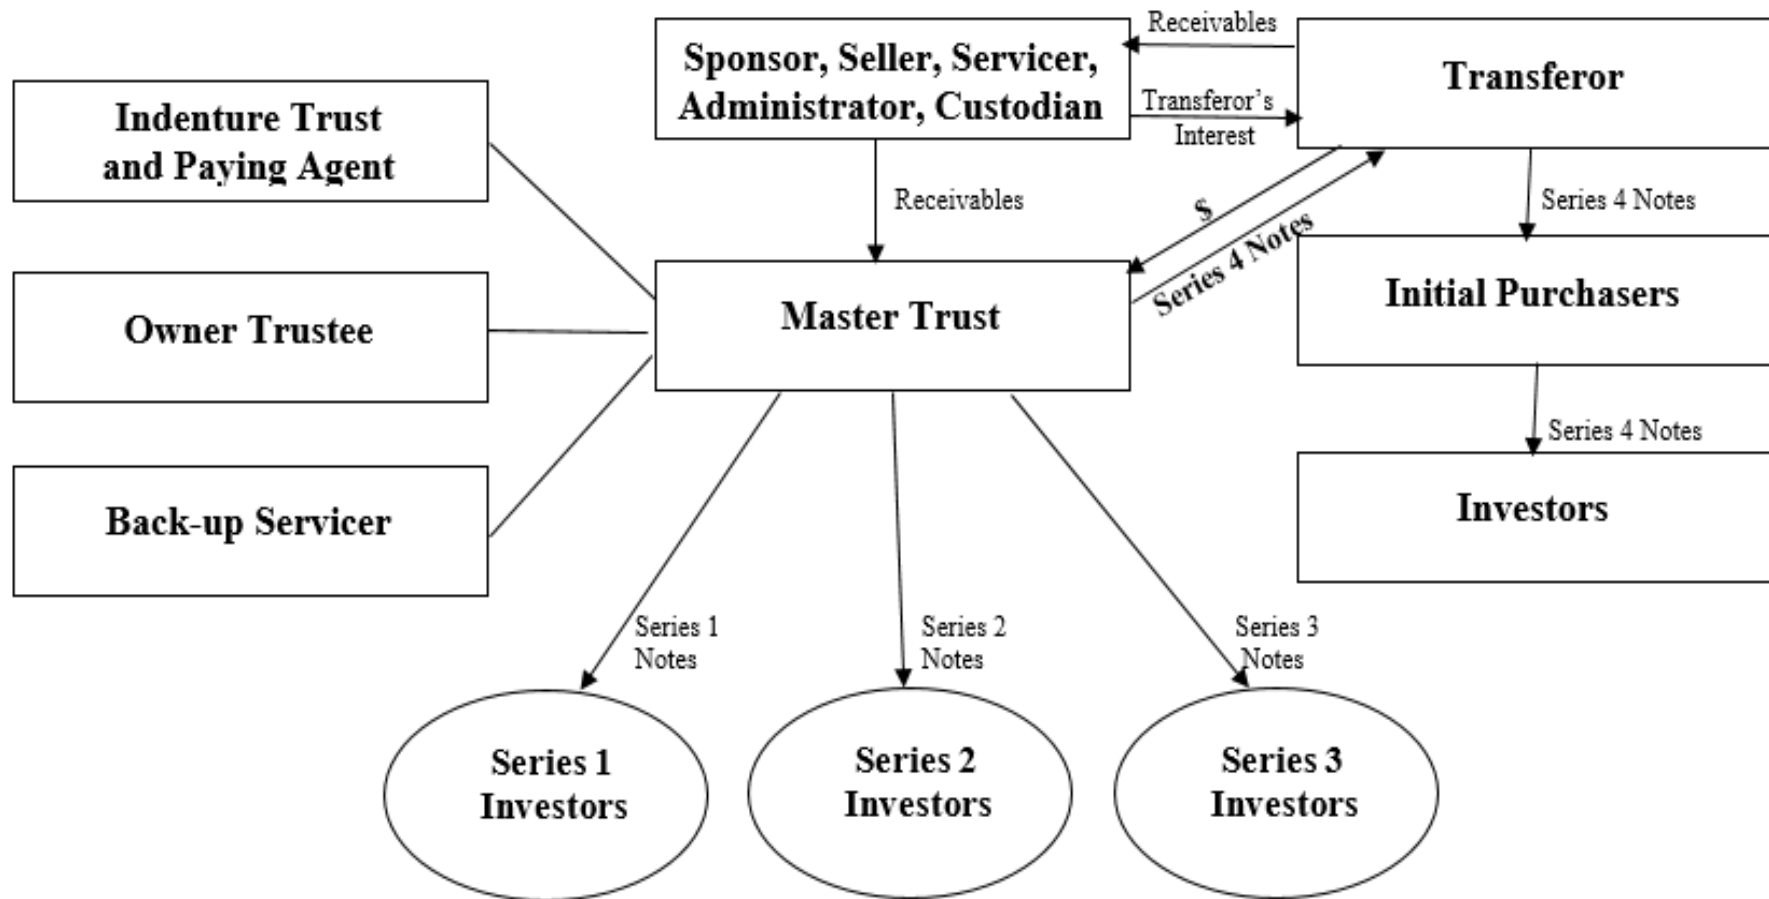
Sponsor, Seller, Servicer, Administrator, Custodian

Receivables

Transferor's Interest

Transferor

Indenture Trust and Paying Agent

Receivables

$

Series 4 Notes

Series 4 Notes

Owner Trustee

Master Trust

Initial Purchasers

Series 4 Notes

Back-up Servicer

Investors

Series 1 Notes

Series 2 Notes

Series 3 Notes

Series 1 Investors

Series 2 Investors

Series 3 Investors